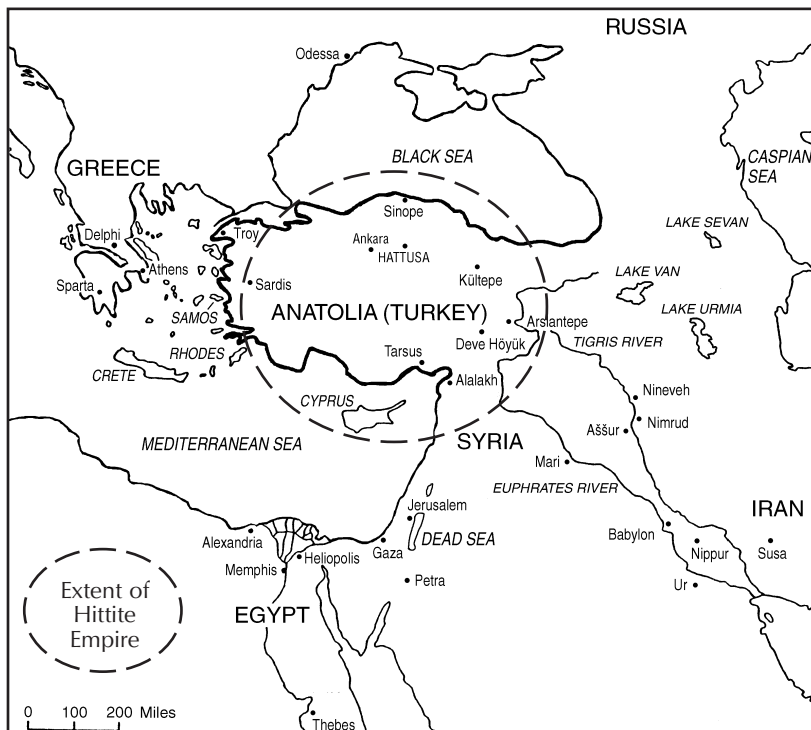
RUSSIA

Odessa

BLACK SEA

CASPIAN SEA

GREECE

Sinope

Troy

Ankara

HATTUSA

LAKE SEVAN

Delphi

Athens

Sparta

Sardis

Kültepe

LAKE VAN

ANATOLIA (TURKEY)

LAKE URMIA

SAMOS

Arslantepe

Deve Höyük

TIGRIS RIVER

RHODES

Tarsus

CRETE

Alalakh

CYPRUS

Nineveh

Nimrud

Aššur

MEDITERRANEAN SEA

SYRIA

Mari

EUPHRATES RIVER

Jerusalem

IRAN

DEAD SEA

Babylon

Alexandria

Gaza

Nippur

Susa

Memphis

Heliopolis

Petra

Ur

Extent of Hittite Empire

EGYPT

0 100 200 Miles

Thebes